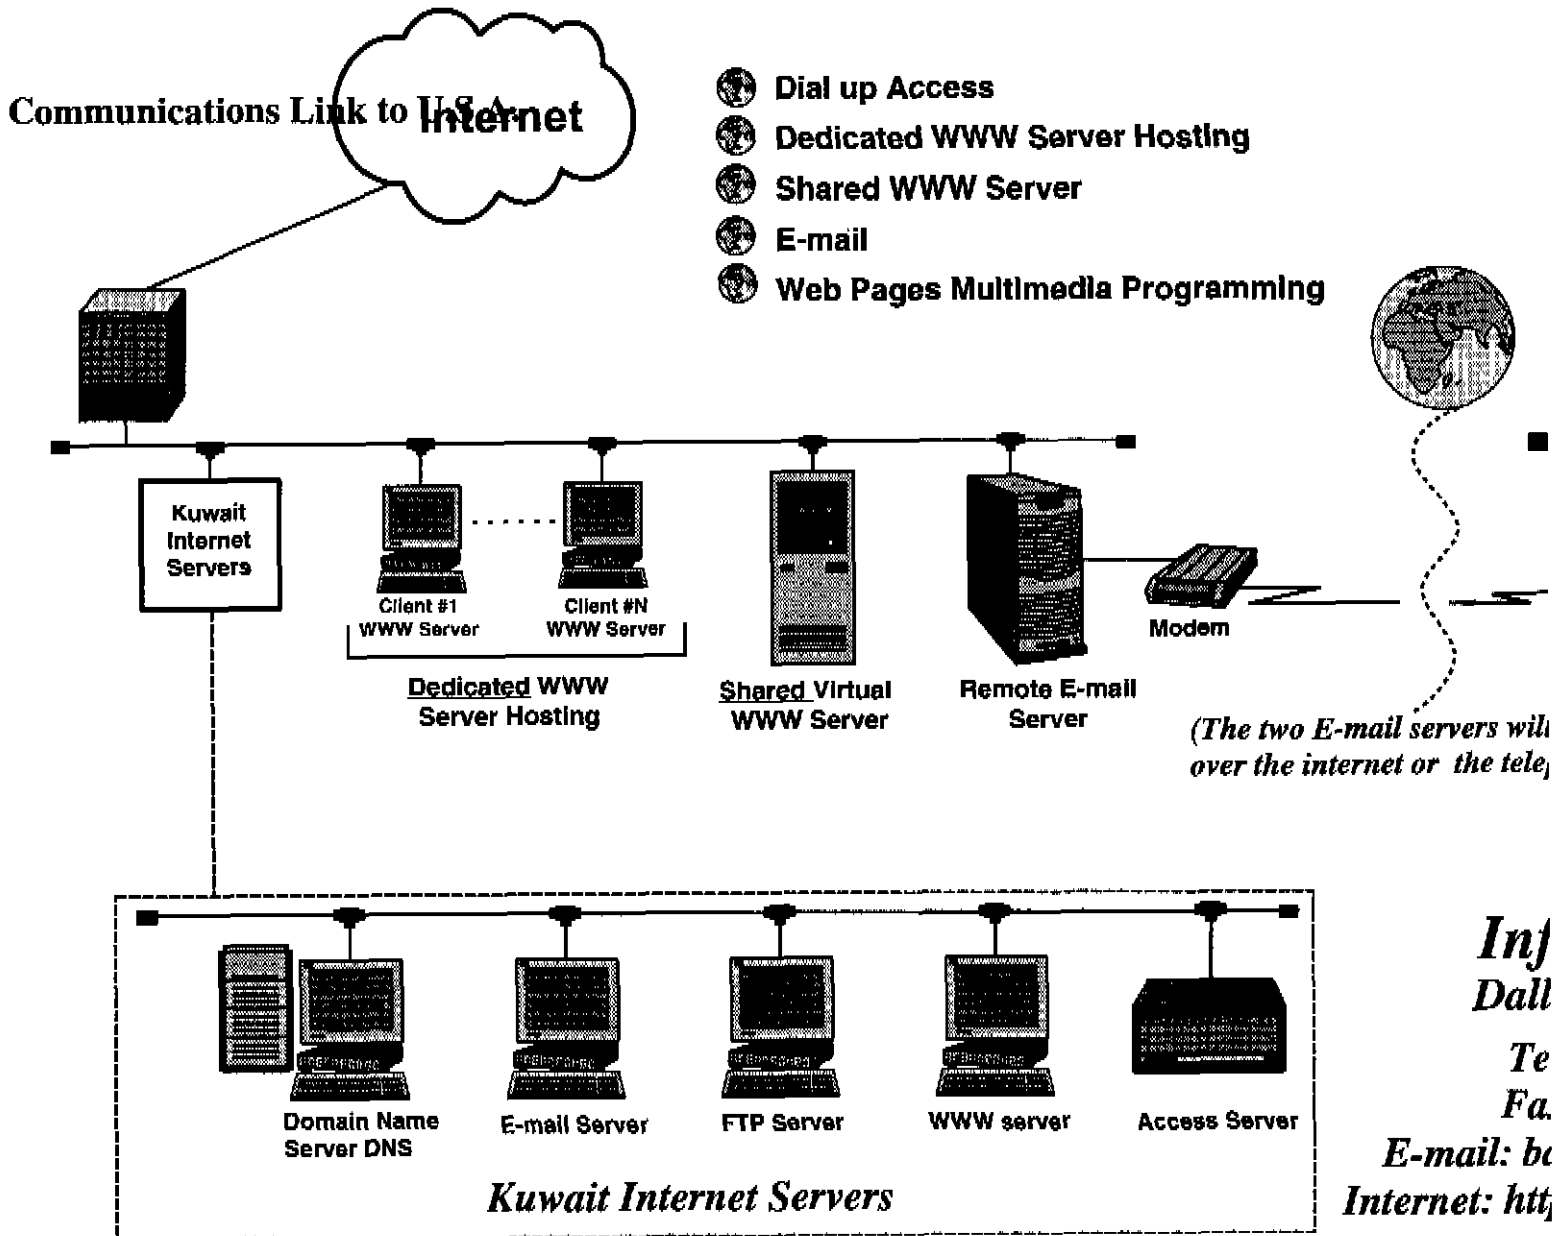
Communications Link to U.S.A.

Internet

Dial up Access
Dedicated WWW Server Hosting
Shared WWW Server
E-mail
Web Pages Multimedia Programming

Kuwait Internet Servers

Client #1 WWW Server

Client #N WWW Server

Dedicated WWW Server Hosting

Shared Virtual WWW Server

Remote E-mail Server

Modem

(The two E-mail servers wil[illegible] over the internet or the tele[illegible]

Domain Name Server DNS

E-mail Server

FTP Server

WWW server

Access Server

Kuwait Internet Servers

Inf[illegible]
Dall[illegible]
Te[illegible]
Fa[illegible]
E-mail: b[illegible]
Internet: htt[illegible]